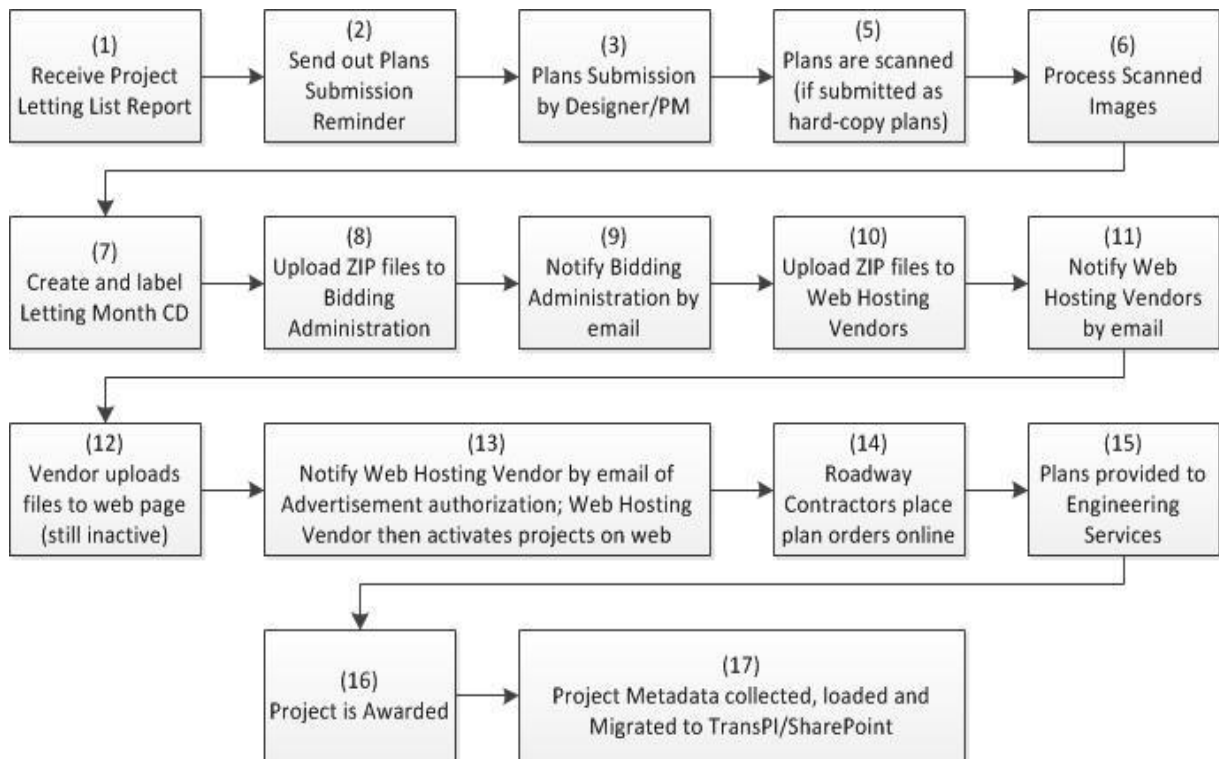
(1)
Receive Project Letting List Report

(2)
Send out Plans Submission Reminder

(3)
Plans Submission by Designer/PM

(5)
Plans are scanned (if submitted as hard-copy plans)

(6)
Process Scanned Images

(7)
Create and label Letting Month CD

(8)
Upload ZIP files to Bidding Administration

(9)
Notify Bidding Administration by email

(10)
Upload ZIP files to Web Hosting Vendors

(11)
Notify Web Hosting Vendors by email

(12)
Vendor uploads files to web page (still inactive)

(13)
Notify Web Hosting Vendor by email of Advertisement authorization; Web Hosting Vendor then activates projects on web

(14)
Roadway Contractors place plan orders online

(15)
Plans provided to Engineering Services

(16)
Project is Awarded

(17)
Project Metadata collected, loaded and Migrated to TransPI/SharePoint